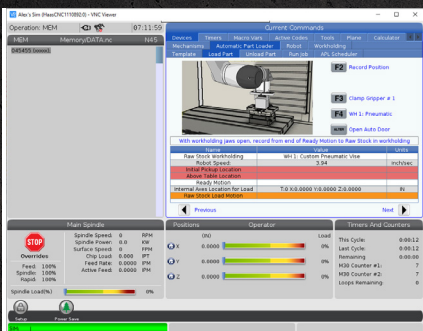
Alex's Sim (HaasCNC1110892.0) - VNC Viewer

Operation: MEM

07:11:59

MEM

Memory/DATA.nc

N45

O45455 (xxxxx)

Current Commands

Devices | Timers | Macro Vars | Active Codes | Tools | Plane | Calculator

Mechanisms | Automatic Part Loader | Robot | Workholding

Template | Load Part | Unload Part | Run Job | APL Scheduler

F2 Record Position

F3 Clamp Gripper # 1

F4 WH 1: Pneumatic

Open Auto Door

With workholding jaws open, record from end of Ready Motion to Raw Stock in workholding

| Name | Value | Units |
|---|---|---|
| Raw Stock Workholding | WH1: Custom Pneumatic Vise | |
| Robot Speed: | 3.94 | inch/sec |
| Initial Pickup Location | | |
| Above Table Location | | |
| Ready Motion | | |
| Internal Axes Location for Load | T:0 X:0.0000 Y:0.0000 Z:0.0000 | IN |
| Raw Stock Load Motion | | |

Previous

Next

Main Spindle

Spindle Speed: 0 RPM
Spindle Power: 0.0 KW
Surface Speed: 0 FPM
Chip Load: 0.000 IPT
Feed Rate: 0.0000 IPM
Active Feed: 0.0000 IPM

STOP

Overrides

Feed: 100%
Spindle: 100%
Rapid: 100%

Spindle Load(%) 0%

Positions

Operator

(IN)

Load

X 0.0000 0%

Y 0.0000 0%

Z 0.0000 0%

Timers And Counters

This Cycle: 0:00:12
Last Cycle: 0:00:12
Remaining 0:00:00
M30 Counter #1: 7
M30 Counter #2: 7
Loops Remaining: 0

Setup

Power Save